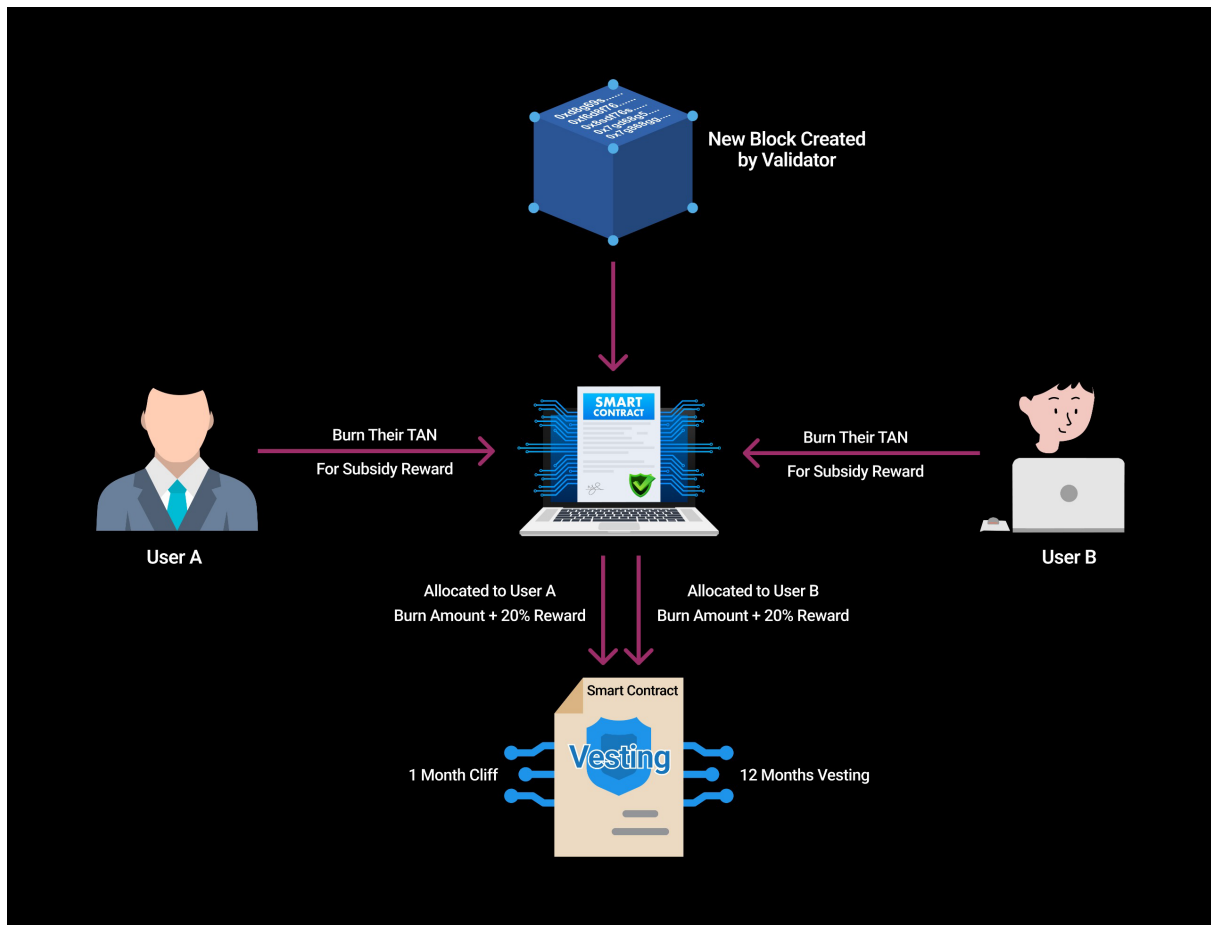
New Block Created by Validator

SMART CONTRACT

Burn Their TAN

For Subsidy Reward

Burn Their TAN

For Subsidy Reward

User A

User B

Allocated to User A

Burn Amount + 20% Reward

Allocated to User B

Burn Amount + 20% Reward

Smart Contract

Vesting

1 Month Cliff

12 Months Vesting